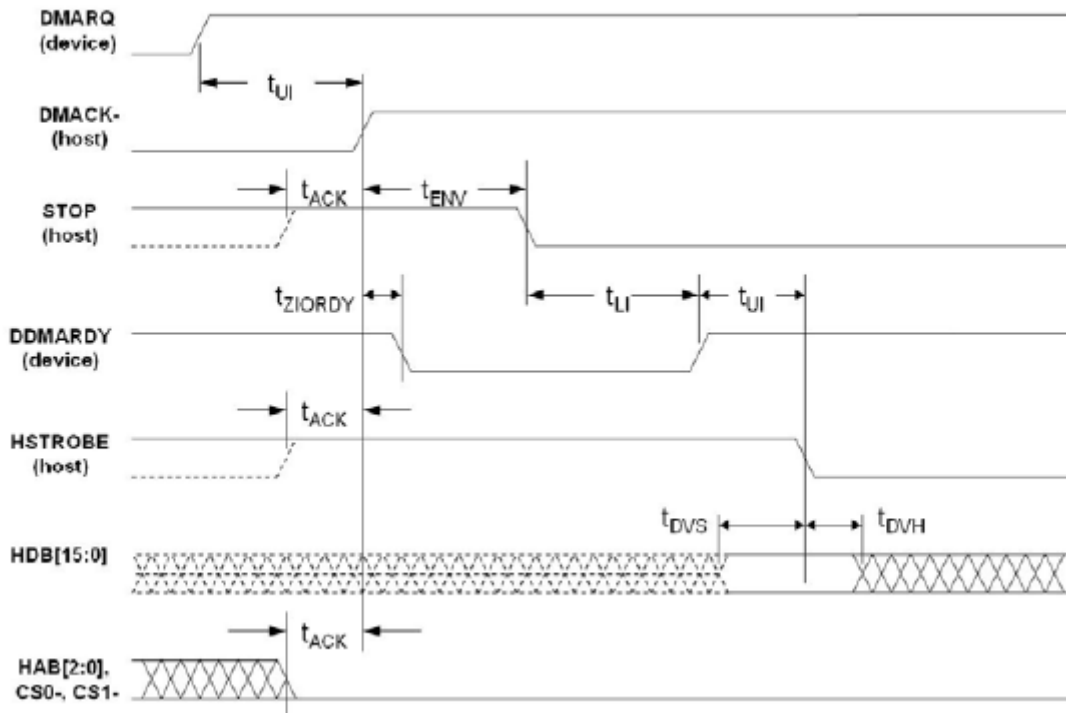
DMARQ (device)

$t_{UI}$

DMACK- (host)

$t_{ACK}$ $t_{ENV}$

STOP (host)

$t_{ZIORDY}$ $t_{LI}$ $t_{UI}$

DDMARDY (device)

$t_{ACK}$

HSTROBE (host)

$t_{DVS}$ $t_{DVH}$

HDB[15:0]

$t_{ACK}$

HAB[2:0], CS0-, CS1-